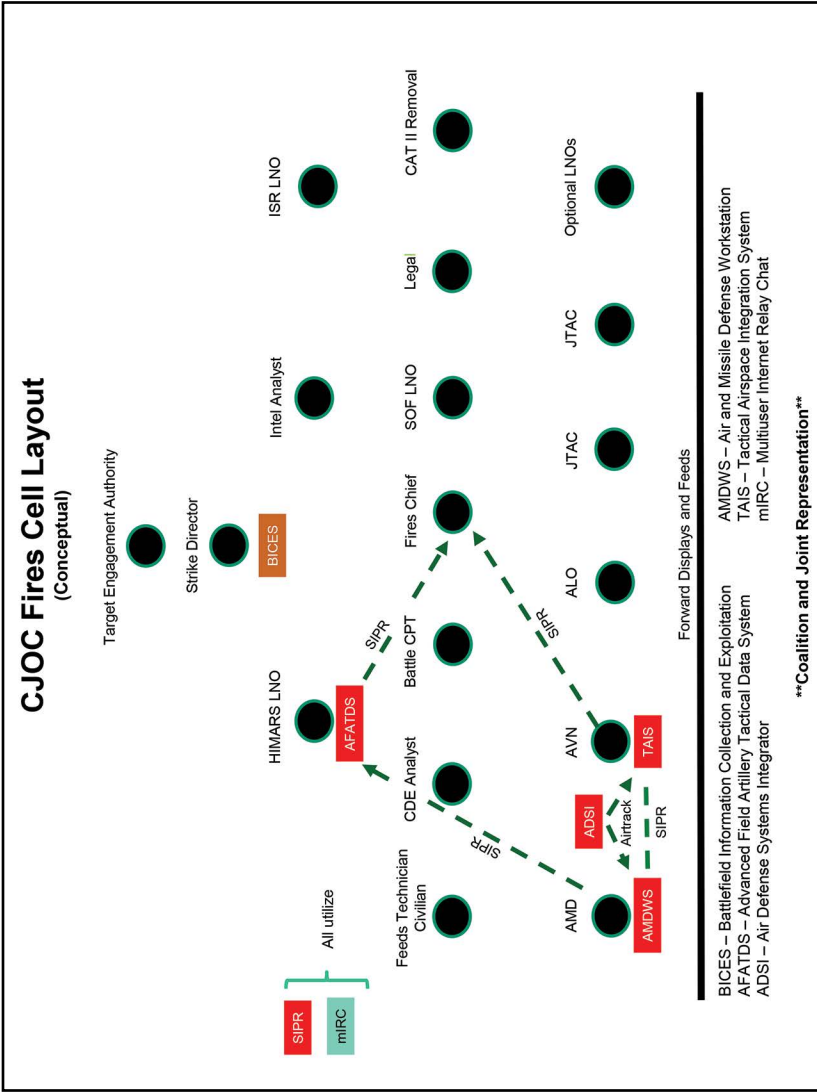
CJOC Fires Cell Layout
(Conceptual)

Target Engagement Authority

Strike Director

BICES

HIMARS LNO

AFATDS

Intel Analyst

ISR LNO

SIPR

SIPR

SIPR

SIPR

Airtrack

SIPR
mIRC

All utilize

Feeds Technician Civilian

CDE Analyst

Battle CPT

Fires Chief

SOF LNO

Legal

CAT II Removal

AMD

AMDWS

ADSI

AVN

TAIS

ALO

JTAC

JTAC

Optional LNOs

Forward Displays and Feeds

BICES – Battlefield Information Collection and Exploitation
AFATDS – Advanced Field Artillery Tactical Data System
ADSI – Air Defense Systems Integrator

AMDWS – Air and Missile Defense Workstation
TAIS – Tactical Airspace Integration System
mIRC – Multiuser Internet Relay Chat

**Coalition and Joint Representation**